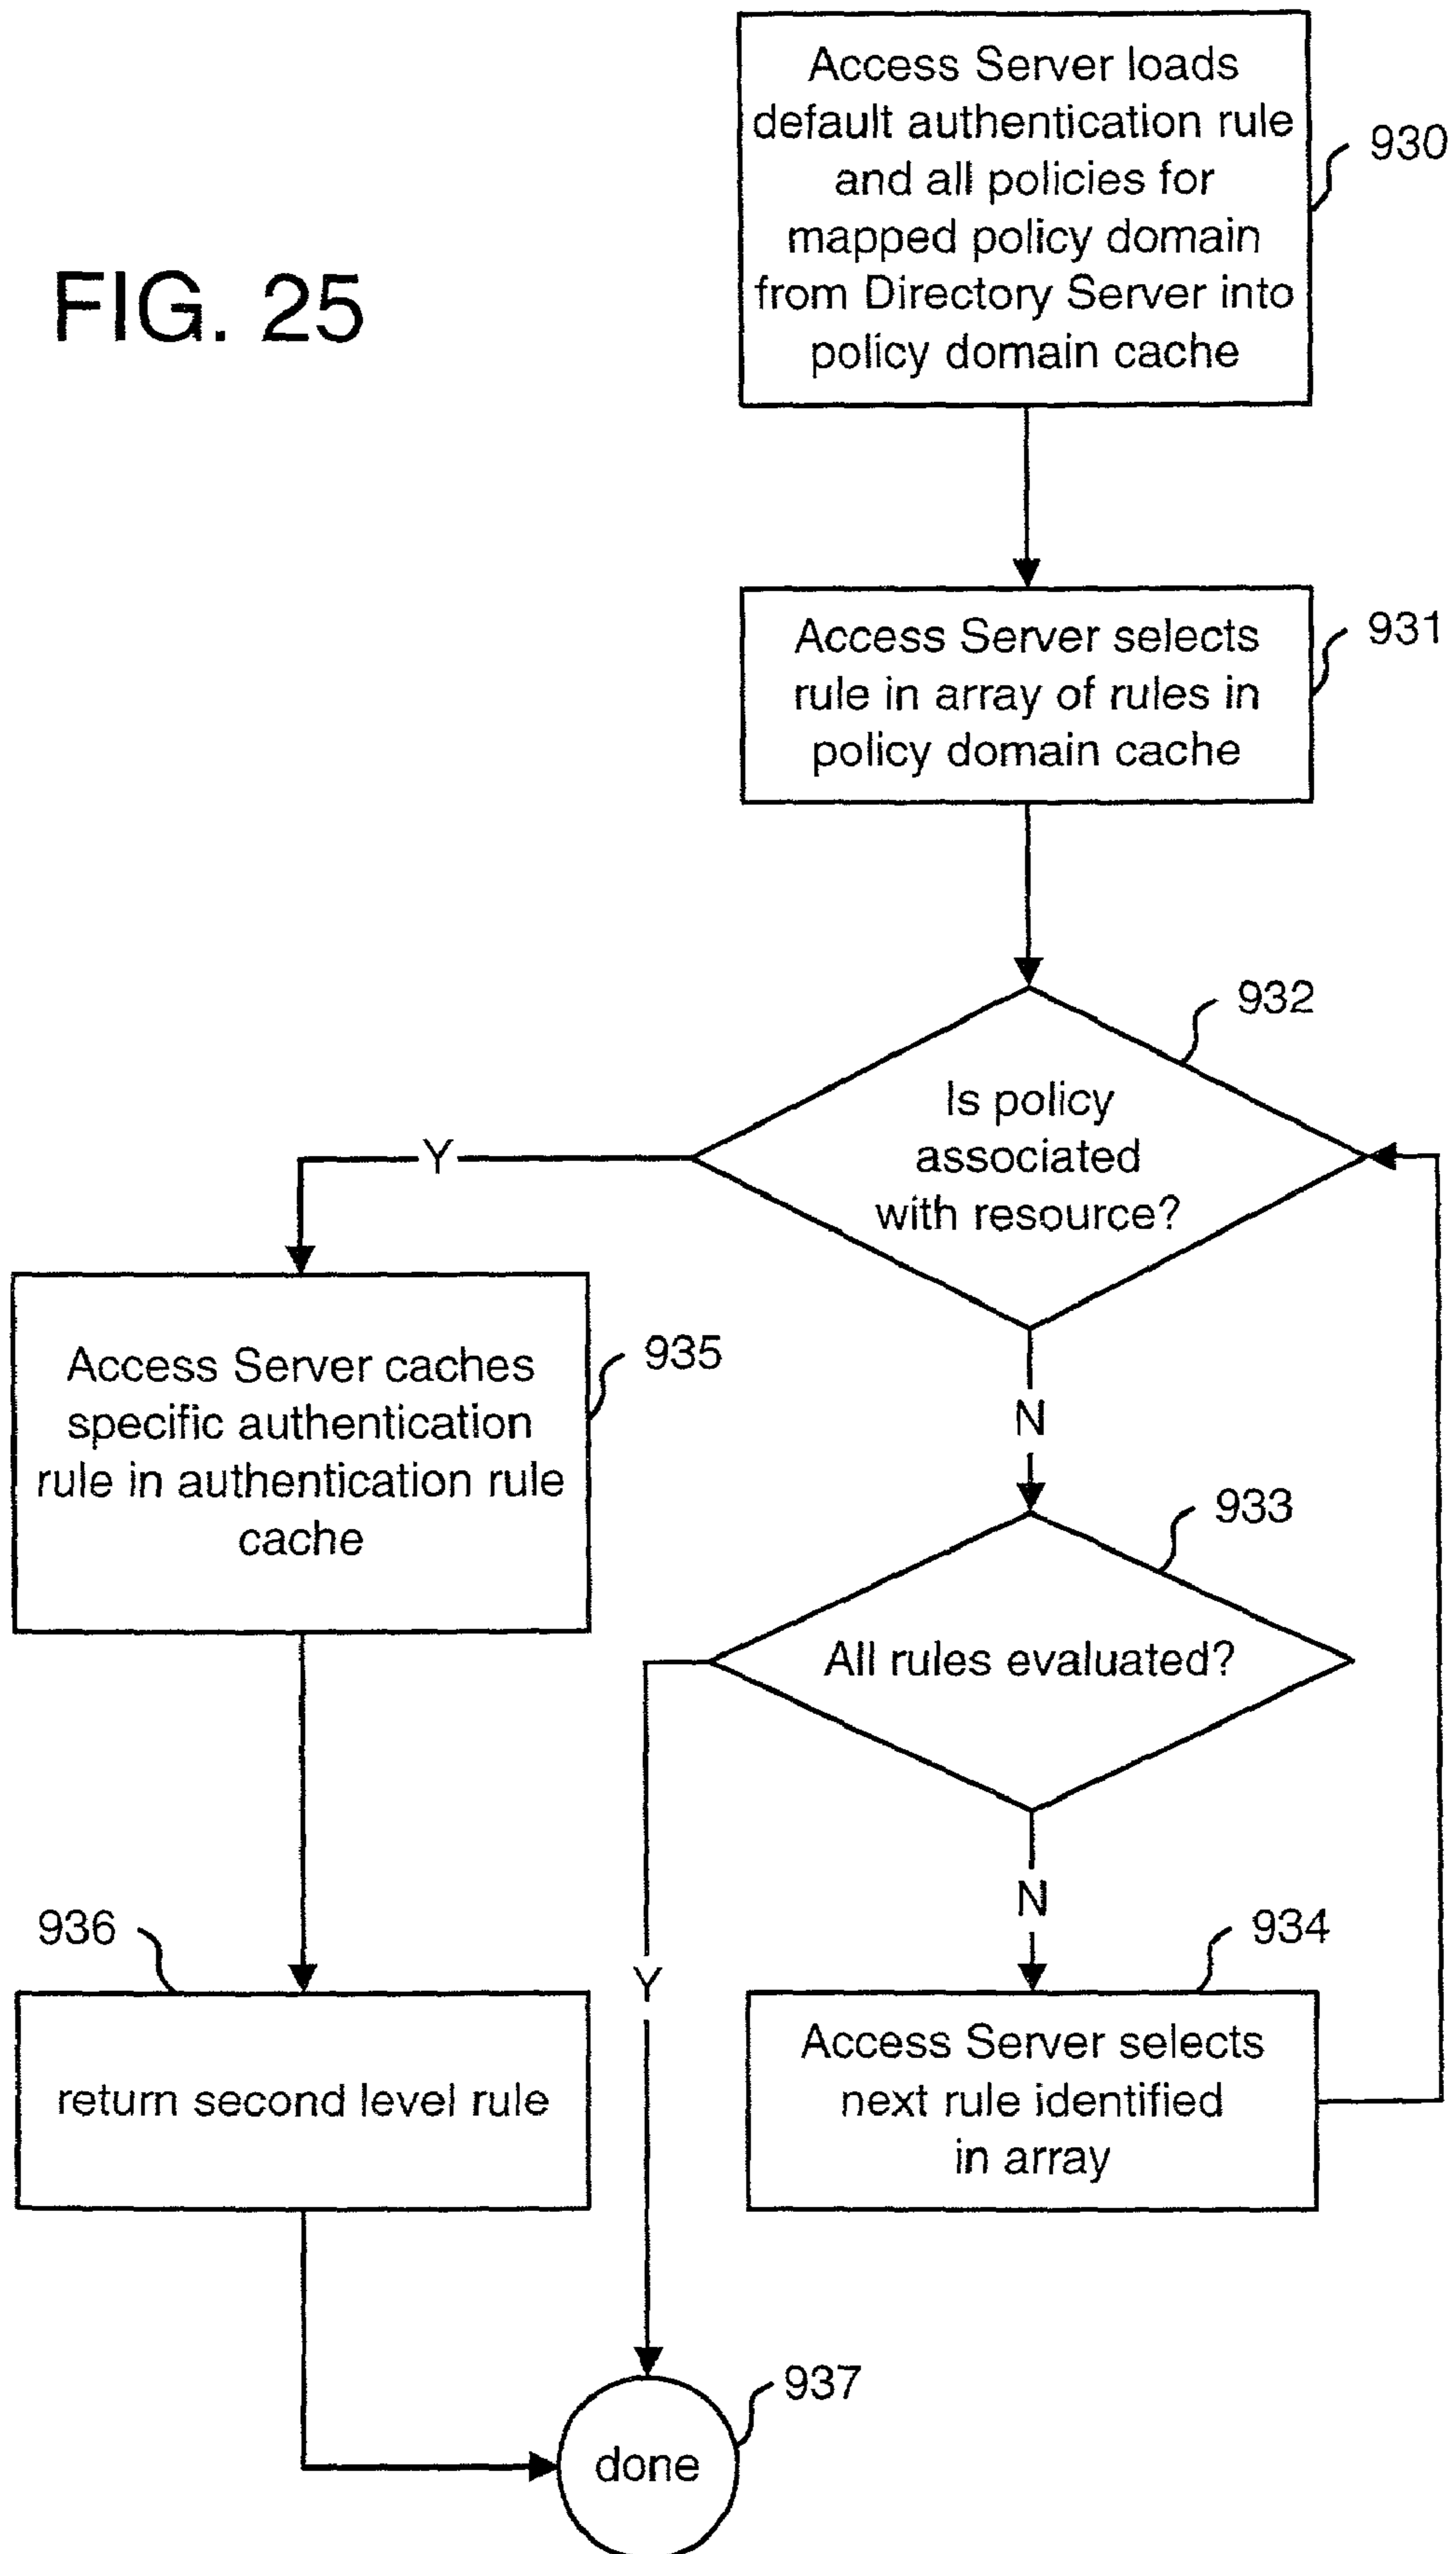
FIG. 25

Access Server loads default authentication rule and all policies for mapped policy domain from Directory Server into policy domain cache

930

Access Server selects rule in array of rules in policy domain cache

931

932

Is policy associated with resource?

Y

N

Access Server caches specific authentication rule in authentication rule cache

935

933

All rules evaluated?

N

Y

936

return second level rule

934

Access Server selects next rule identified in array

done

937